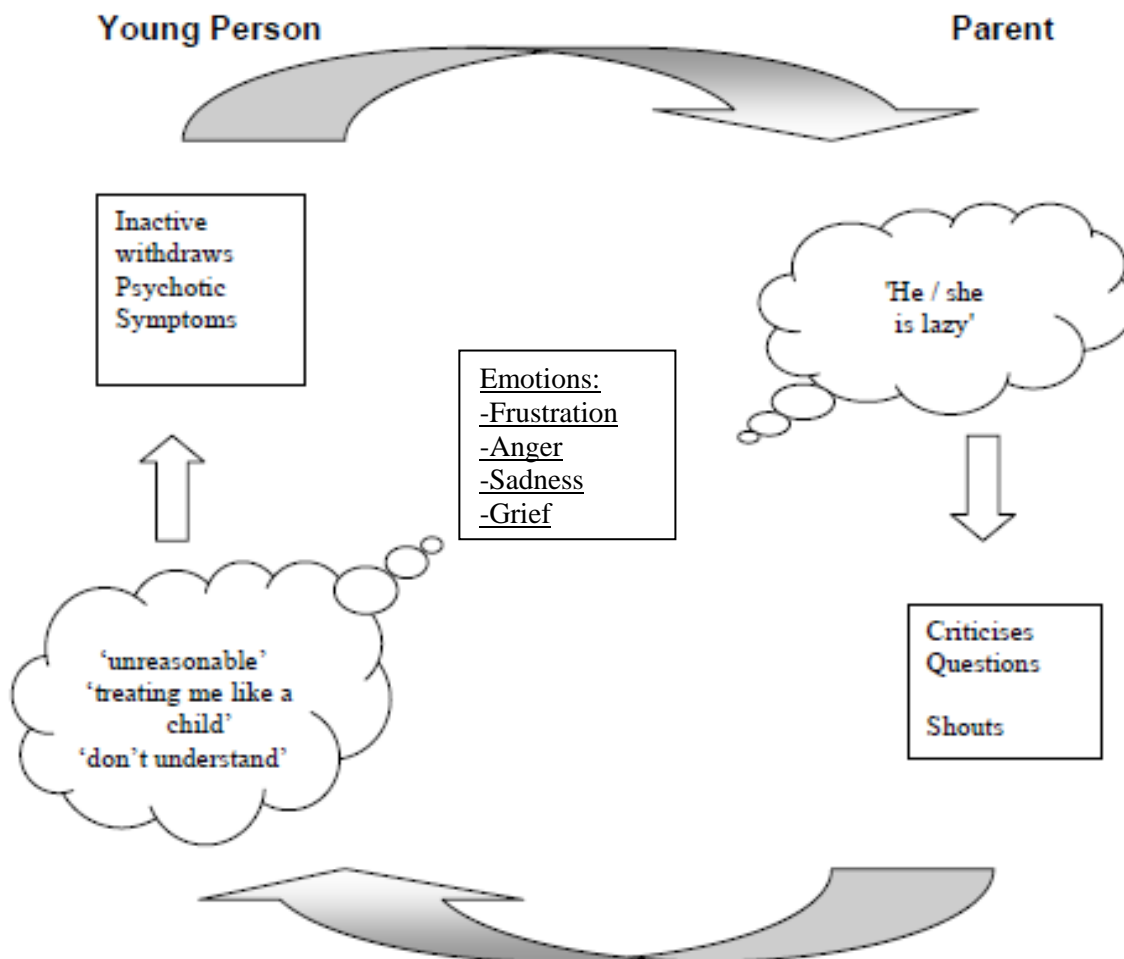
Young Person

Parent

Inactive
withdraws
Psychotic
Symptoms

'He / she is lazy'

Emotions:
-Frustration
-Anger
-Sadness
-Grief

'unreasonable'
'treating me like a child'
'don't understand'

Criticises
Questions

Shouts